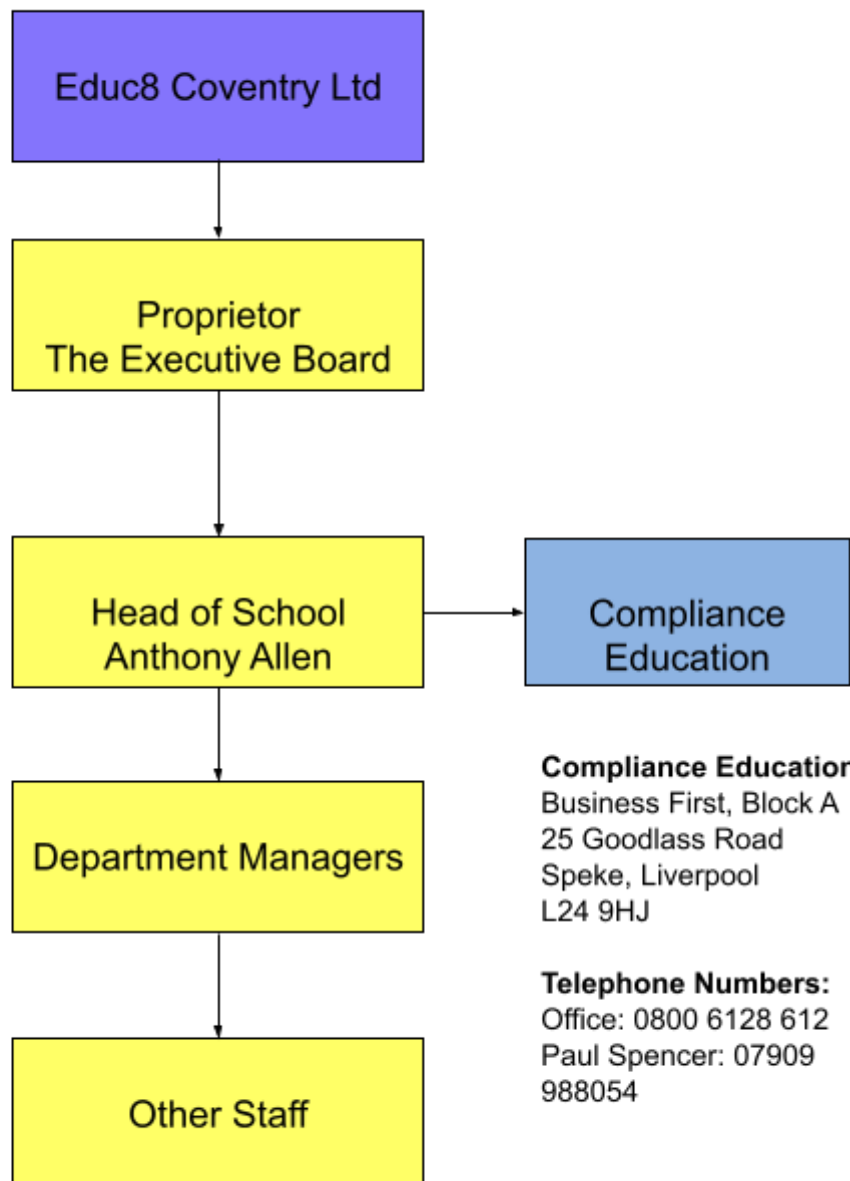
Educ8 Coventry Ltd

Proprietor
The Executive Board

Head of School
Anthony Allen

Compliance Education

Department Managers

Other Staff

**Compliance Educatio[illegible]**
Business First, Block A
25 Goodlass Road
Speke, Liverpool
L24 9HJ

**Telephone Numbers:**
Office: 0800 6128 612
Paul Spencer: 07909 988054